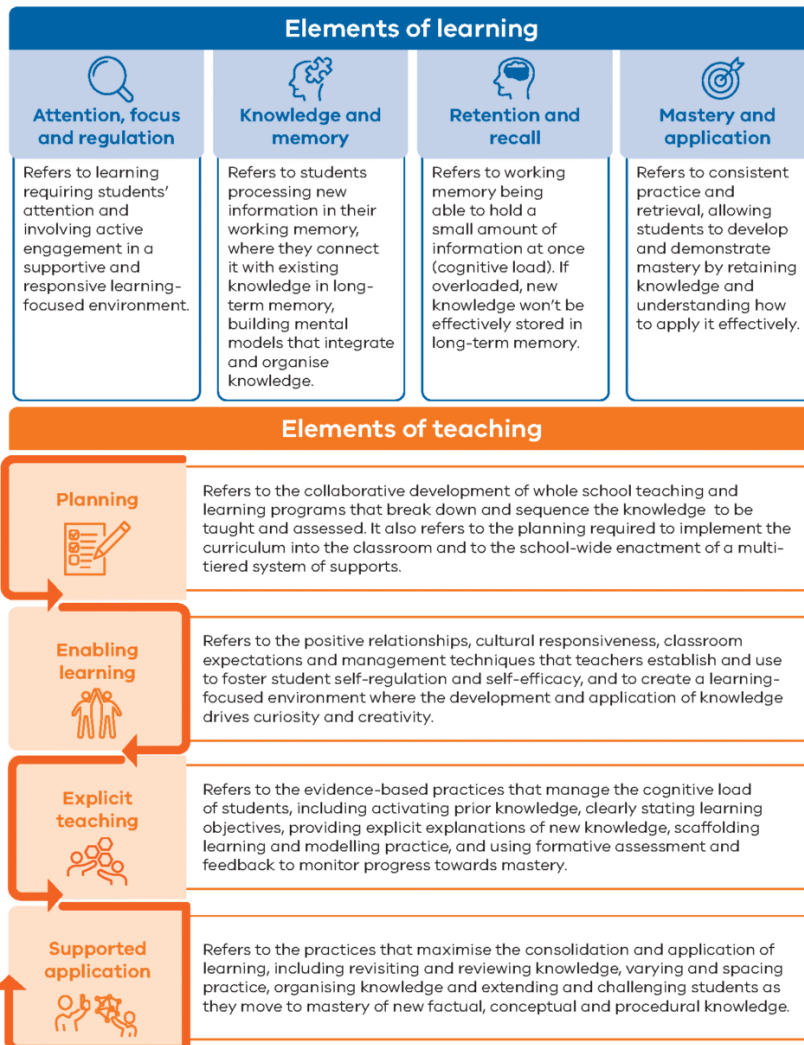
Elements of learning

| Attention, focus and regulation | Knowledge and memory | Retention and recall | Mastery and application |
|---|---|---|---|
| Refers to learning requiring students' attention and involving active engagement in a supportive and responsive learning-focused environment. | Refers to students processing new information in their working memory, where they connect it with existing knowledge in long-term memory, building mental models that integrate and organise knowledge. | Refers to working memory being able to hold a small amount of information at once (cognitive load). If overloaded, new knowledge won't be effectively stored in long-term memory. | Refers to consistent practice and retrieval, allowing students to develop and demonstrate mastery by retaining knowledge and understanding how to apply it effectively. |

Elements of teaching

Planning

Refers to the collaborative development of whole school teaching and learning programs that break down and sequence the knowledge to be taught and assessed. It also refers to the planning required to implement the curriculum into the classroom and to the school-wide enactment of a multi-tiered system of supports.

Enabling learning

Refers to the positive relationships, cultural responsiveness, classroom expectations and management techniques that teachers establish and use to foster student self-regulation and self-efficacy, and to create a learning-focused environment where the development and application of knowledge drives curiosity and creativity.

Explicit teaching

Refers to the evidence-based practices that manage the cognitive load of students, including activating prior knowledge, clearly stating learning objectives, providing explicit explanations of new knowledge, scaffolding learning and modelling practice, and using formative assessment and feedback to monitor progress towards mastery.

Supported application

Refers to the practices that maximise the consolidation and application of learning, including revisiting and reviewing knowledge, varying and spacing practice, organising knowledge and extending and challenging students as they move to mastery of new factual, conceptual and procedural knowledge.